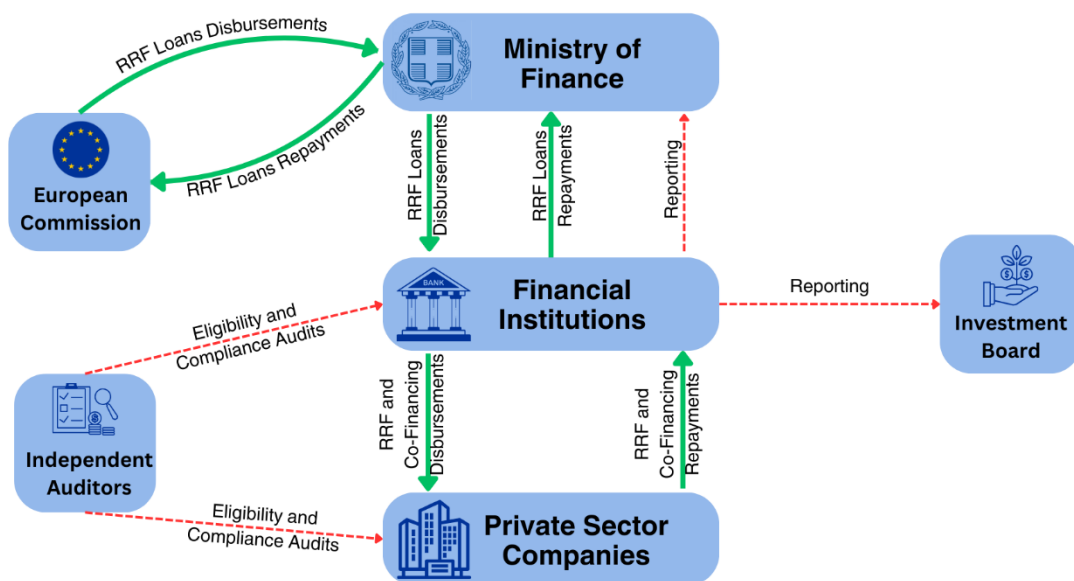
RRF Loans Disbursements

Ministry of Finance

RRF Loans Repayments

European Commission

RRF Loans Disbursements

RRF Loans Repayments

Reporting

BANK

Financial Institutions

Reporting

Investment Board

Eligibility and Compliance Audits

RRF and Co-Financing Disbursements

RRF and Co-Financing Repayments

Independent Auditors

Eligibility and Compliance Audits

Private Sector Companies